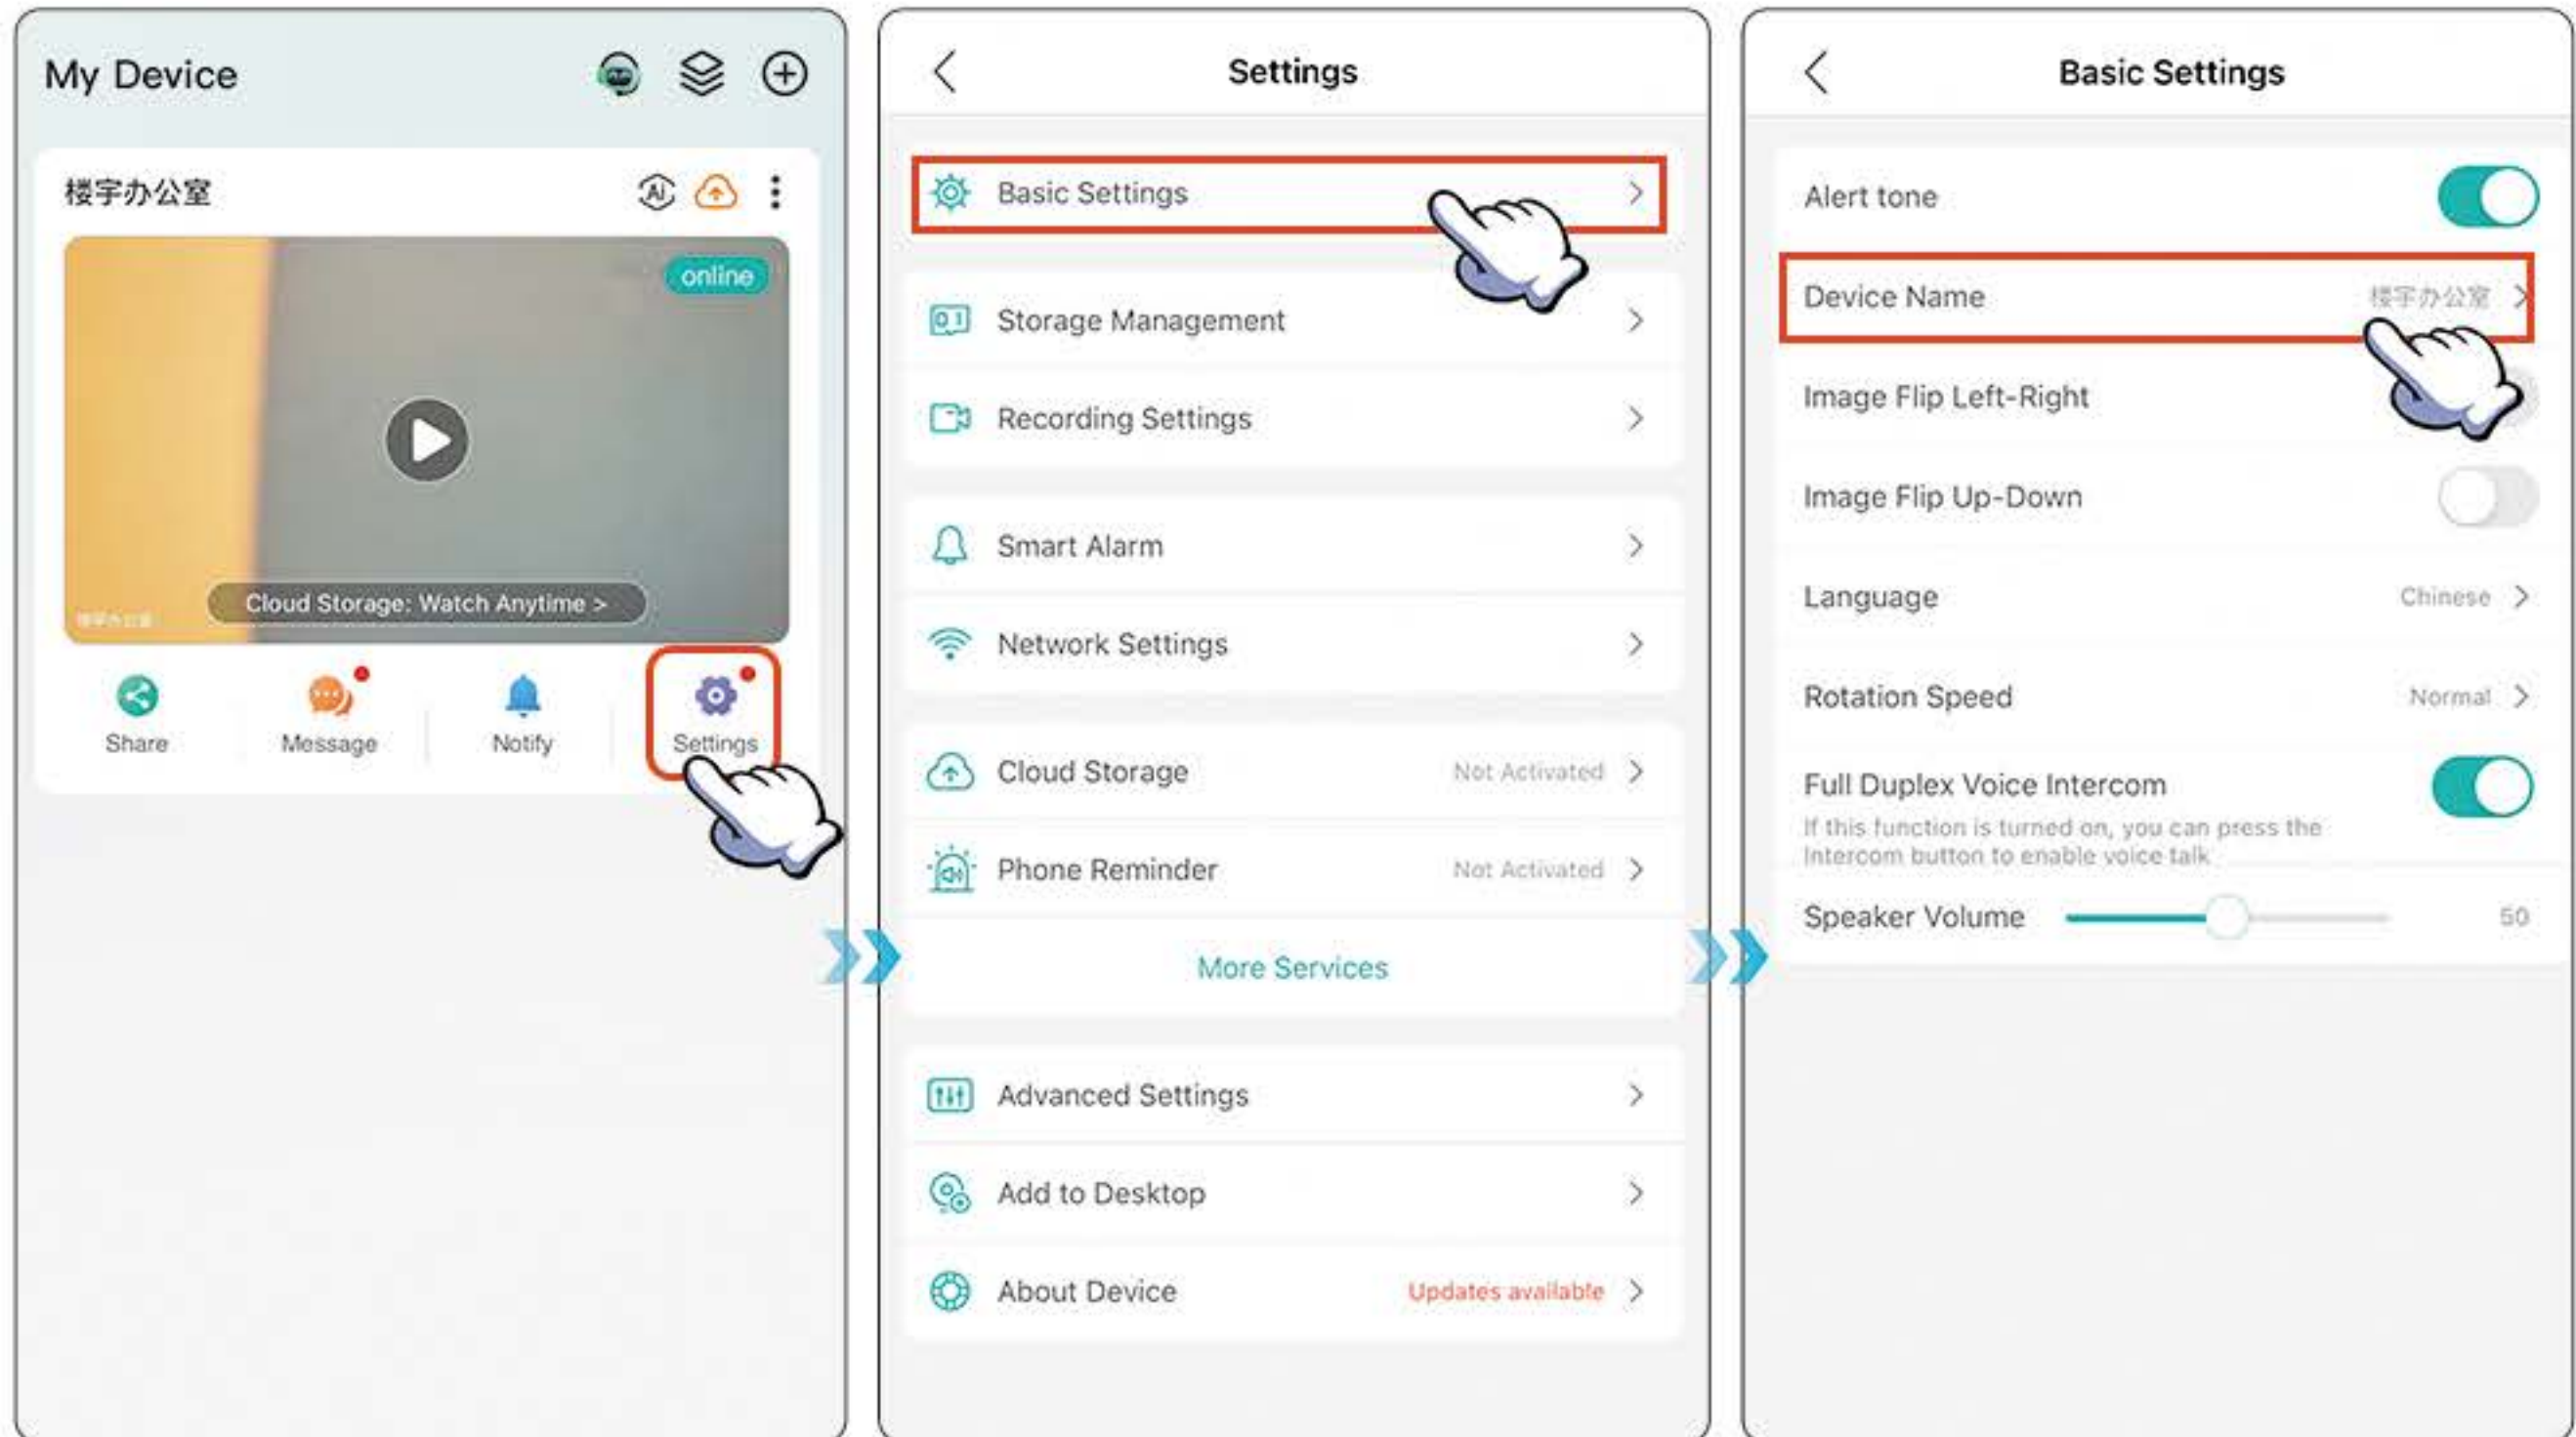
My Device

楼宇办公室

online

Cloud Storage: Watch Anytime >

楼宇办公室

Share

Message

Notify

Settings

Settings

Basic Settings

Storage Management

Recording Settings

Smart Alarm

Network Settings

Cloud Storage Not Activated

Phone Reminder Not Activated

More Services

Advanced Settings

Add to Desktop

About Device Updates available

Basic Settings

Alert tone

Device Name 楼宇办公室

Image Flip Left-Right

Image Flip Up-Down

Language Chinese

Rotation Speed Normal

Full Duplex Voice Intercom

If this function is turned on, you can press the intercom button to enable voice talk

Speaker Volume 50